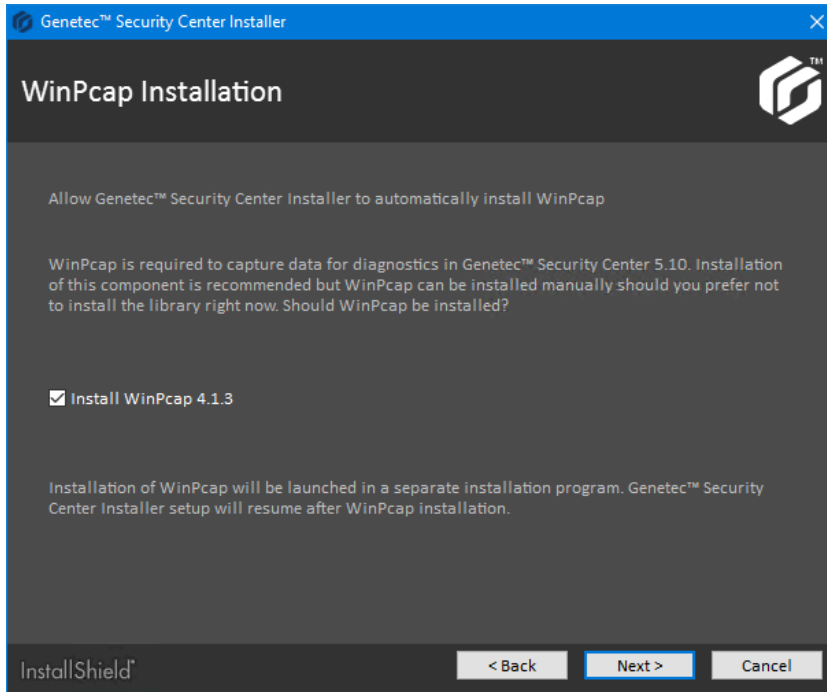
Genetec™ Security Center Installer

WinPcap Installation

TM

Allow Genetec™ Security Center Installer to automatically install WinPcap

WinPcap is required to capture data for diagnostics in Genetec™ Security Center 5.10. Installation of this component is recommended but WinPcap can be installed manually should you prefer not to install the library right now. Should WinPcap be installed?

Install WinPcap 4.1.3

Installation of WinPcap will be launched in a separate installation program. Genetec™ Security Center Installer setup will resume after WinPcap installation.

InstallShield

< Back

Next >

Cancel